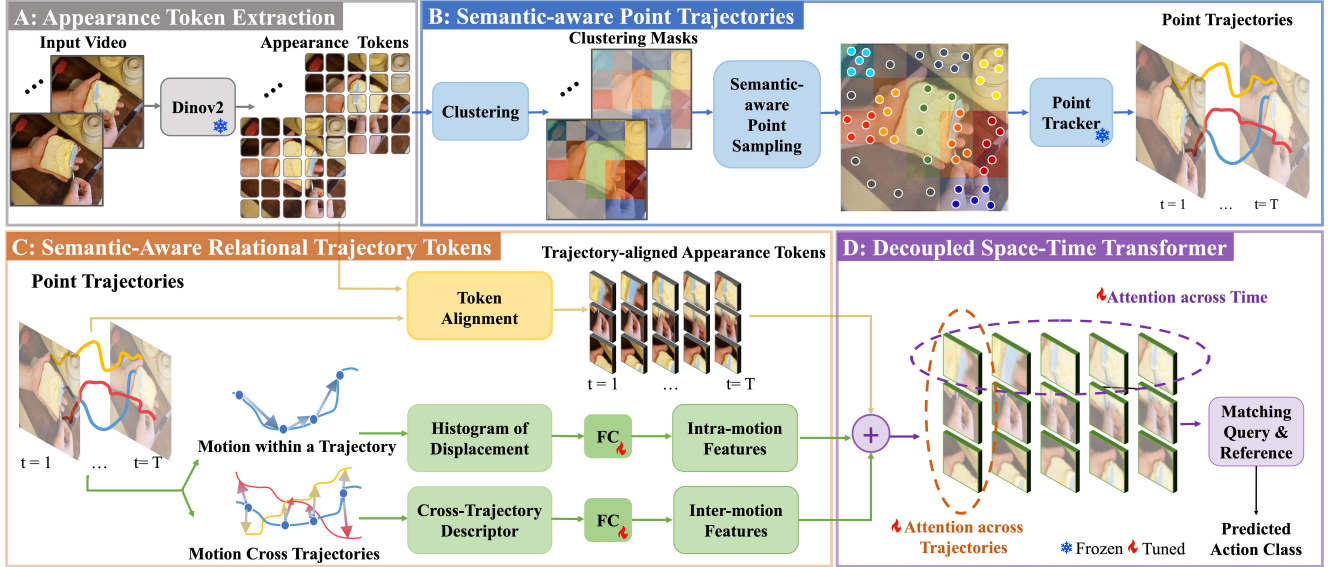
A: Appearance Token Extraction

Input Video

Dinov2

Appearance Tokens

B: Semantic-aware Point Trajectories

Clustering Masks

Clustering

Semantic-aware Point Sampling

Point Tracker

Point Trajectories

t = 1 … t= T

C: Semantic-Aware Relational Trajectory Tokens

Point Trajectories

t = 1 … t= T

Token Alignment

Trajectory-aligned Appearance Tokens

t = 1 … t= T

Motion within a Trajectory

Histogram of Displacement

FC

Intra-motion Features

Motion Cross Trajectories

Cross-Trajectory Descriptor

FC

Inter-motion Features

D: Decoupled Space-Time Transformer

Attention across Time

Attention across Trajectories

Matching Query & Reference

Predicted Action Class

Frozen Tuned